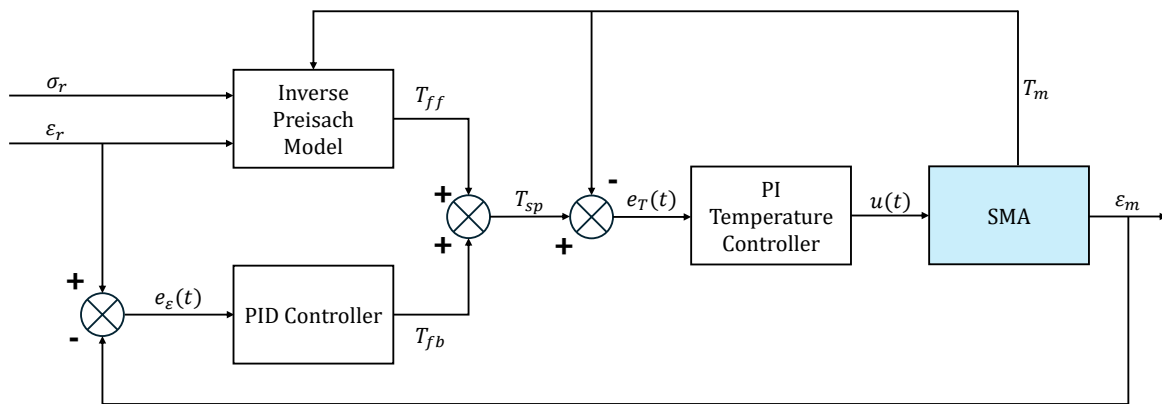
$\sigma_r$

$\varepsilon_r$

Inverse Preisach Model

$T_{ff}$

$T_m$

+

+

$T_{sp}$

-

+

$e_T(t)$

PI Temperature Controller

$u(t)$

SMA

$\varepsilon_m$

+

-

$e_\varepsilon(t)$

PID Controller

$T_{fb}$